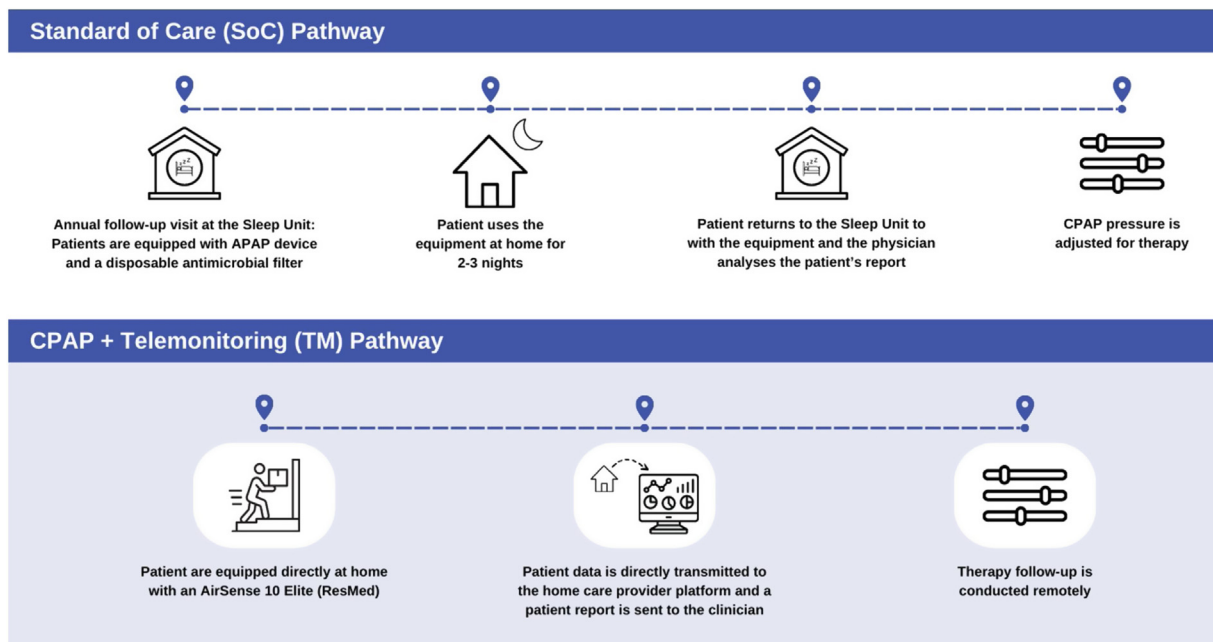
Standard of Care (SoC) Pathway

Annual follow-up visit at the Sleep Unit: Patients are equipped with APAP device and a disposable antimicrobial filter

Patient uses the equipment at home for 2-3 nights

Patient returns to the Sleep Unit to with the equipment and the physician analyses the patient's report

CPAP pressure is adjusted for therapy

CPAP + Telemonitoring (TM) Pathway

Patient are equipped directly at home with an AirSense 10 Elite (ResMed)

Patient data is directly transmitted to the home care provider platform and a patient report is sent to the clinician

Therapy follow-up is conducted remotely